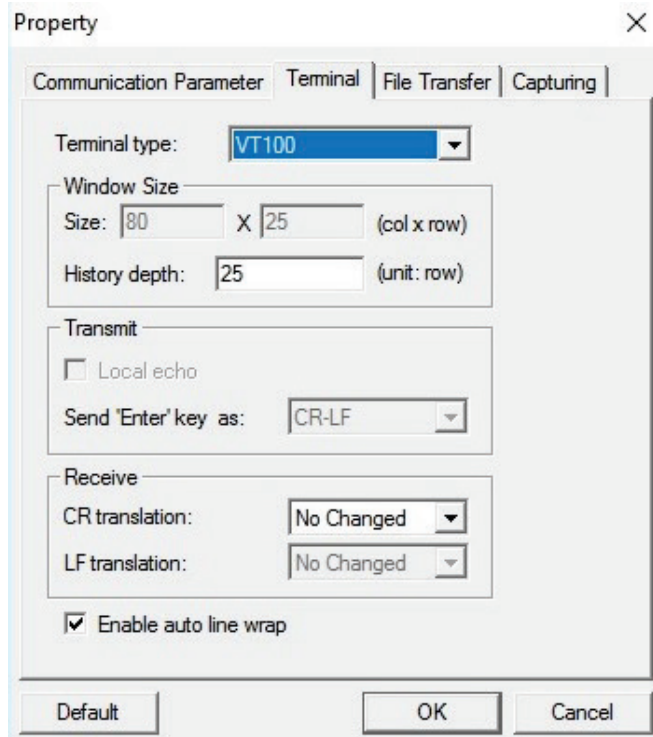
Property ×

Communication Parameter | Terminal | File Transfer | Capturing

Terminal type: VT100

Window Size
Size: 80 X 25 (col x row)
History depth: 25 (unit: row)

Transmit
Local echo
Send 'Enter' key as: CR-LF

Receive
CR translation: No Changed
LF translation: No Changed

Enable auto line wrap

Default OK Cancel